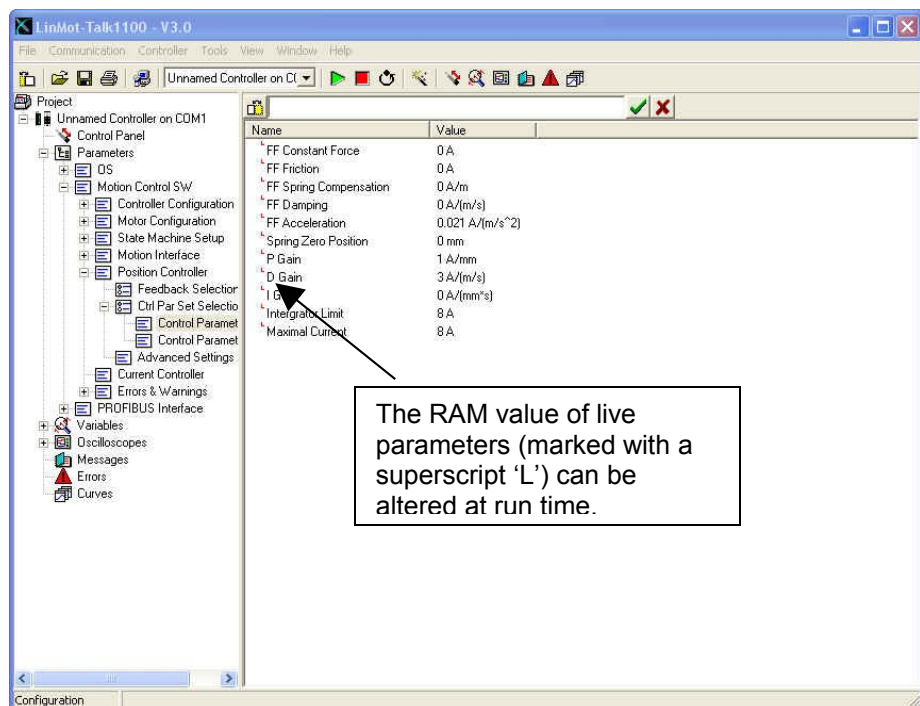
LinMot-Talk1100 - V3.0

File Communication Controller Tools View Window Help

Unnamed Controller on C(

Project
Unnamed Controller on COM1
Control Panel
Parameters
OS
Motion Control SW
Controller Configuration
Motor Configuration
State Machine Setup
Motion Interface
Position Controller
Feedback Selection
Ctrl Par Set Selectio
Control Paramet
Control Paramet
Advanced Settings
Current Controller
Errors & Warnings
PROFIBUS Interface
Variables
Oscilloscopes
Messages
Errors
Curves

| Name | Value |
|---|---|
| FF Constant Force | 0 A |
| FF Friction | 0 A |
| FF Spring Compensation | 0 A/m |
| FF Damping | 0 A/(m/s) |
| FF Acceleration | 0.021 A/(m/s^2) |
| Spring Zero Position | 0 mm |
| P Gain | 1 A/mm |
| D Gain | 3 A/(m/s) |
| I Gain | 0 A/(mm*s) |
| Intergrator Limit | 8 A |
| Maximal Current | 8 A |

The RAM value of live parameters (marked with a superscript 'L') can be altered at run time.

Configuration